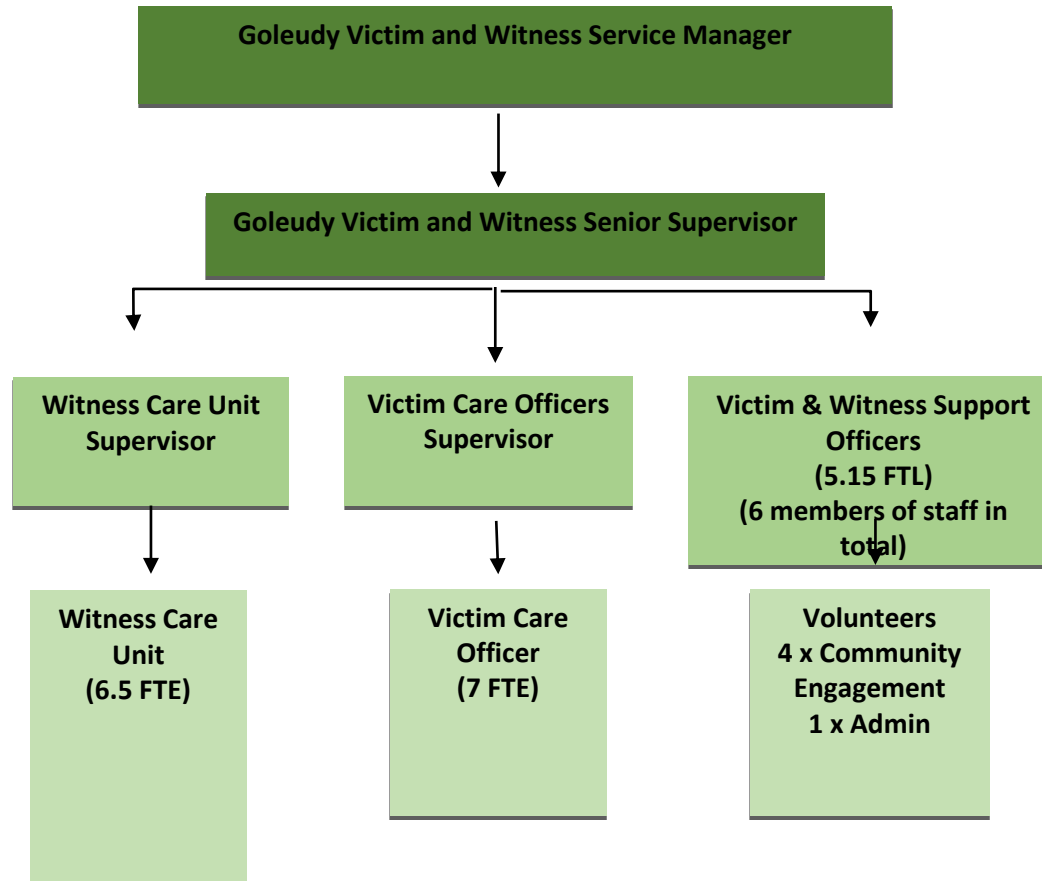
Goleudy Victim and Witness Service Manager

Goleudy Victim and Witness Senior Supervisor

Witness Care Unit Supervisor

Victim Care Officers Supervisor

Victim & Witness Support Officers (5.15 FTL) (6 members of staff in total)

Witness Care Unit (6.5 FTE)

Victim Care Officer (7 FTE)

Volunteers 4 x Community Engagement 1 x Admin